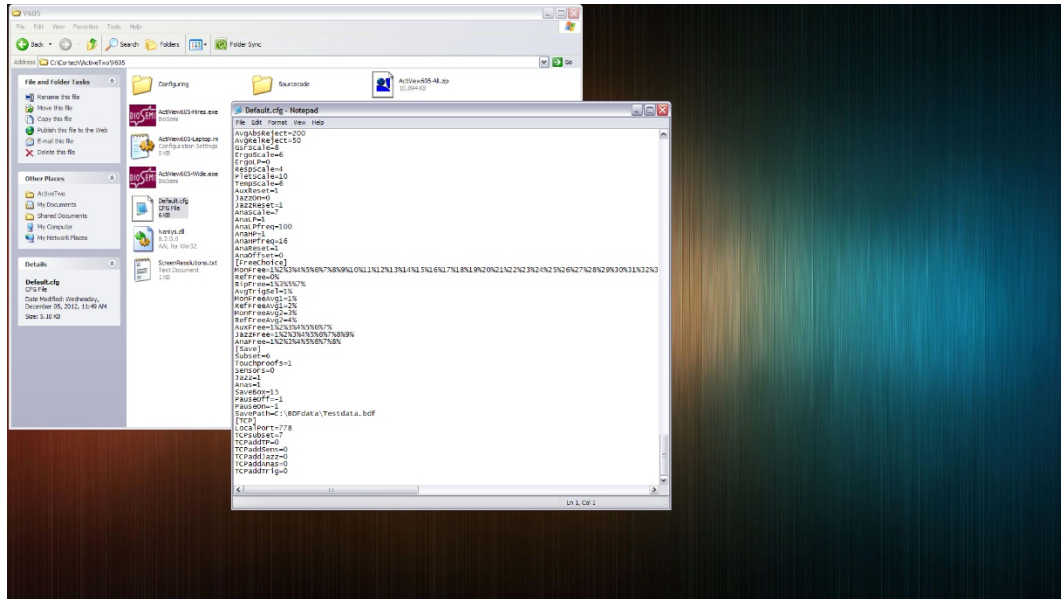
V605
File Edit View Favorites Tools Help
Back Search Folders Folder Sync
Address C:\Cortech\ActiveTwo\V605
Go

File and Folder Tasks
Rename this file
Move this file
Copy this file
Publish this file to the Web
E-mail this file
Delete this file

Other Places
ActiveTwo
My Documents
Shared Documents
My Computer
My Network Places

Details
Default.cfg
CFG File
Date Modified: Wednesday, December 05, 2012, 11:49 AM
Size: 5.10 KB

Configuring
Sourcecode
ActiveView605-All.zip
10,894 KB
ActiveView605-Hires.exe
BioSemi
ActiveView605-Laptop.in
Configuration Settings
8 KB
ActiveView605-Wide.exe
BioSemi
Default.cfg
CFG File
6 KB
Nanlys.dll
8.3.0.0
AAL for Win32
ScreenResolutions.txt
Text Document
1 KB

Default.cfg - Notepad
File Edit Format View Help
AvgAbsReject=200
AvgRelReject=50
GsrScale=8
ErgoScale=6
ErgoLP=0
RespScale=4
PletScale=10
TempScale=6
AuxReset=1
JazzOn=0
JazzReset=1
AnaScale=7
AnaLP=1
AnaLPfreq=100
AnaHP=1
AnaHPfreq=16
AnaReset=1
AnaOffset=0
[FreeChoice]
MonFree=1%2%3%4%5%6%7%8%9%10%11%12%13%14%15%16%17%18%19%20%21%22%23%24%25%26%27%28%29%30%31%32%3
RefFree=0%
BipFree=1%3%5%7%
AvgTrigSel=1%
MonFreeAvg1=1%
RefFreeAvg1=2%
MonFreeAvg2=3%
RefFreeAvg2=4%
AuxFree=1%2%3%4%5%6%7%
JazzFree=1%2%3%4%5%6%7%8%9%
AnaFree=1%2%3%4%5%6%7%8%
[Save]
Subset=6
Touchproofs=1
Sensors=0
Jazz=1
Anas=1
SaveBox=15
PauseOff=-1
PauseOn=-1
SavePath=C:\BDFdata\Testdata.bdf
[TCP]
LocalPort=778
TCPsubset=7
TCPaddTP=0
TCPaddSens=0
TCPaddJazz=0
TCPaddAnas=0
TCPaddTrig=0
Ln 1, Col 1